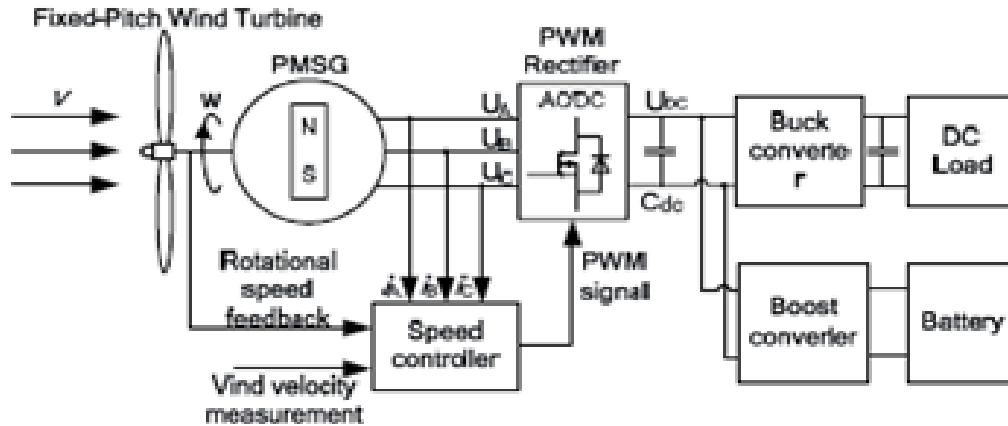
Fixed-Pitch Wind Turbine

$v$

w

PMSG

N

S

PWM Rectifier

AC/DC

$U_A$

$U_B$

$U_C$

$U_{DC}$

$C_{dc}$

Buck converte r

DC Load

Boost converter

Battery

Rotational speed feedback

$i_A$ $i_B$ $i_C$

PWM signal

Speed controller

Vind velocity measurement